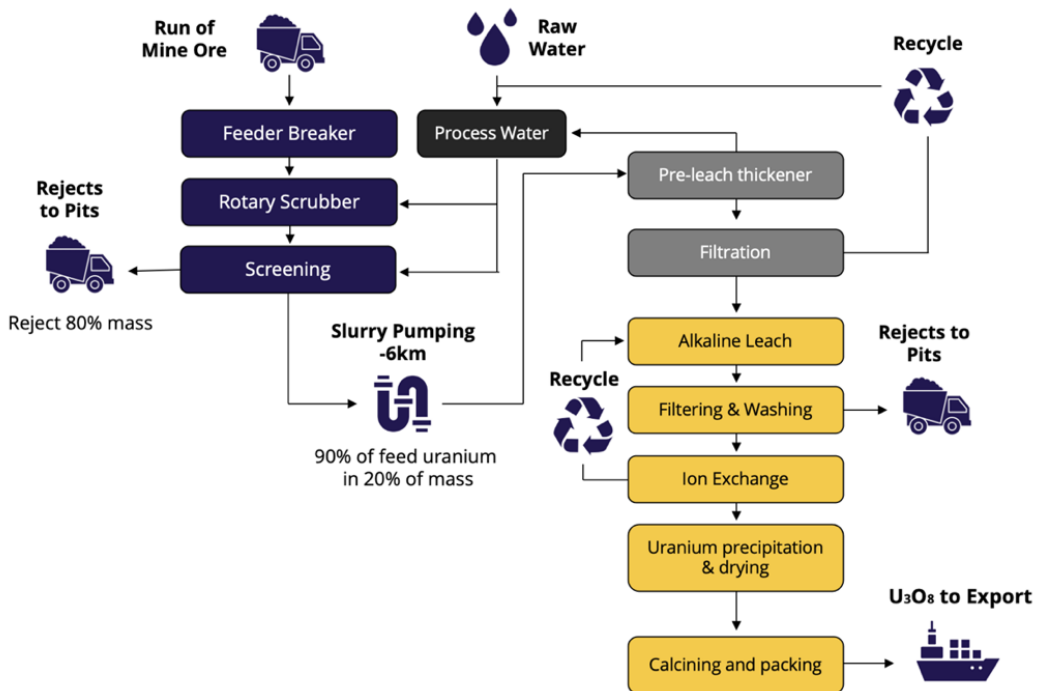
Run of Mine Ore

Raw Water

Recycle

Feeder Breaker

Process Water

Pre-leach thickener

Rejects to Pits

Rotary Scrubber

Screening

Filtration

Reject 80% mass

Slurry Pumping -6km

Alkaline Leach

Rejects to Pits

Recycle

Filtering & Washing

90% of feed uranium in 20% of mass

Ion Exchange

Uranium precipitation & drying

$U_3O_8$ to Export

Calcining and packing